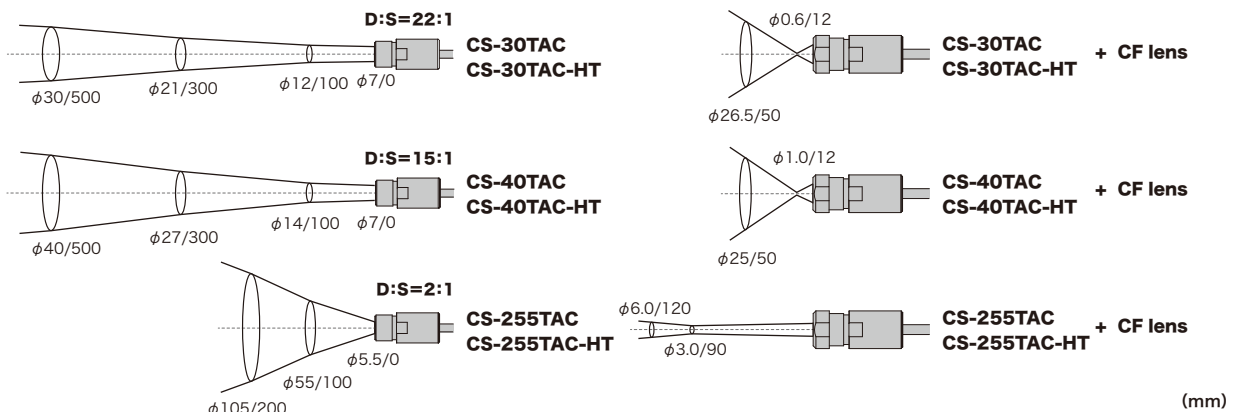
D:S=22:1

CS-30TAC
CS-30TAC-HT

$\phi$30/500 $\phi$21/300 $\phi$12/100 $\phi$7/0

$\phi$0.6/12

CS-30TAC
CS-30TAC-HT
+ CF lens

$\phi$26.5/50

D:S=15:1

CS-40TAC
CS-40TAC-HT

$\phi$40/500 $\phi$27/300 $\phi$14/100 $\phi$7/0

$\phi$1.0/12

CS-40TAC
CS-40TAC-HT
+ CF lens

$\phi$25/50

D:S=2:1

CS-255TAC
CS-255TAC-HT

$\phi$5.5/0 $\phi$55/100 $\phi$105/200

$\phi$6.0/120 $\phi$3.0/90

CS-255TAC
CS-255TAC-HT
+ CF lens

(mm)